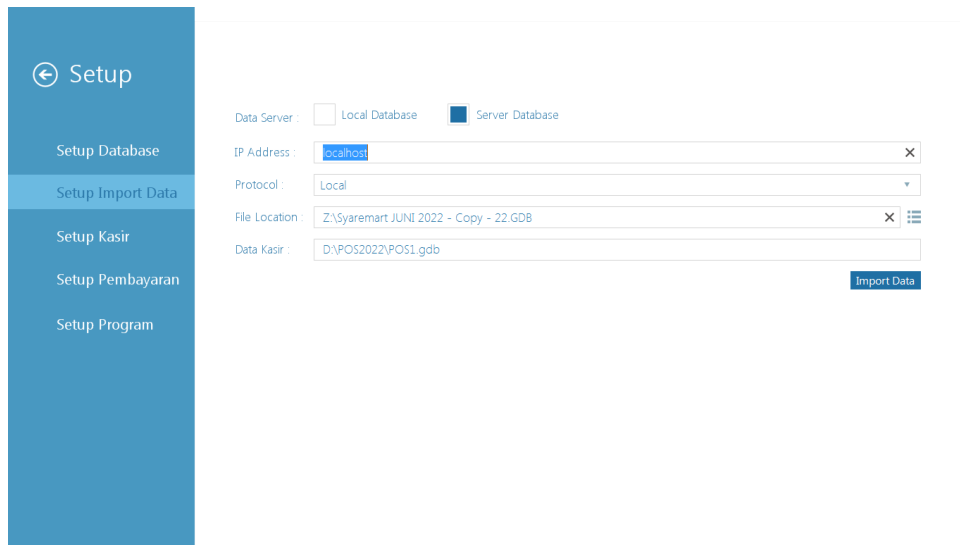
Setup

Setup Database

Setup Import Data

Setup Kasir

Setup Pembayaran

Setup Program

Data Server : Local Database Server Database

IP Address : localhost

Protocol : Local

File Location : Z:\Syaremart JUNI 2022 - Copy - 22.GDB

Data Kasir : D:\POS2022\POS1.gdb

Import Data